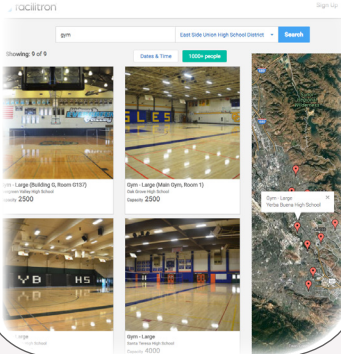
Facilitron

Sign Up

gym

East Side Union High School District

Search

Showing: 9 of 9

Dates & Time

1000+ people

Gym - Large (Building G, Room 0137)
Evergreen Valley High School
Capacity 2500

Gym - Large (Main Gym, Room 1)
Oak Grove High School
Capacity 2500

Gym - Large
Yerba Buena High School

Gym - Large
Santa Teresa High School
Capacity 4000

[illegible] School